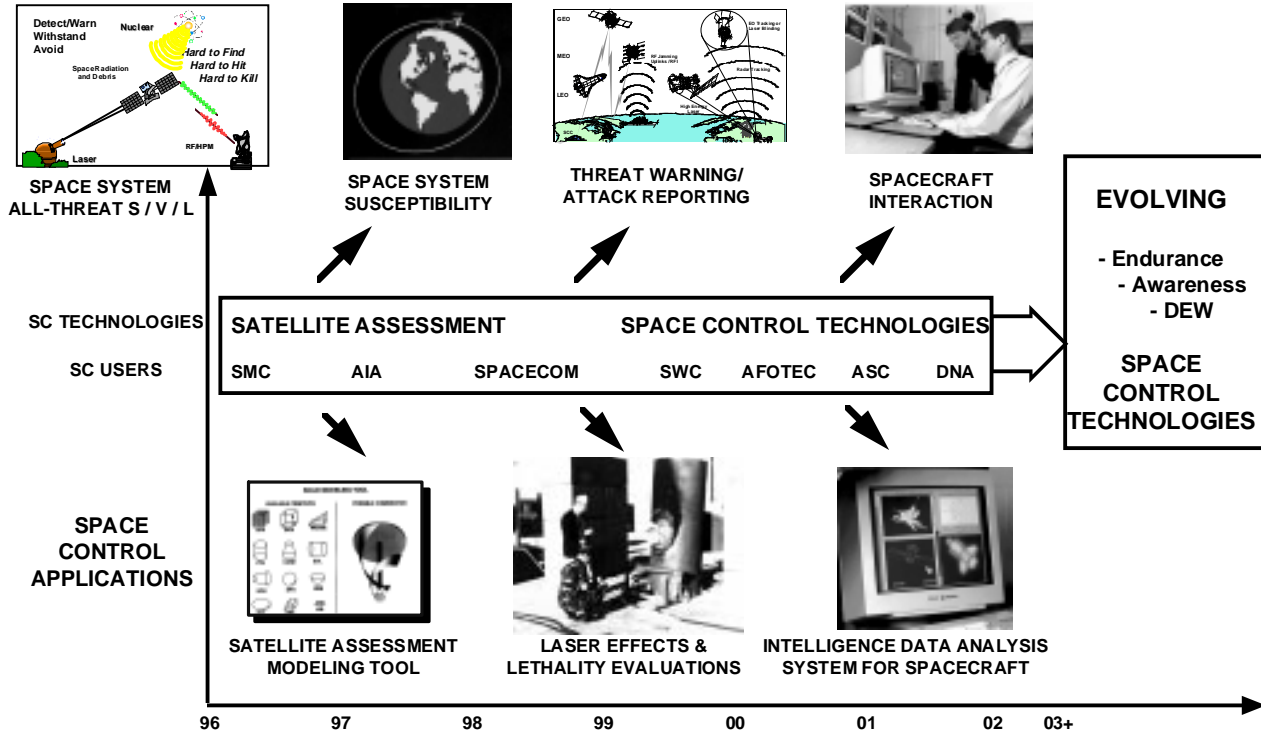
Detect/Warn
Withstand
Avoid

Nuclear

Hard to Find
Hard to Hit
Hard to Kill

SpaceRadiation and Debris

Laser

RF/HPM

SPACE SYSTEM ALL-THREAT S / V / L

SPACE SYSTEM SUSCEPTIBILITY

GEO
MEO
LEO

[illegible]

THREAT WARNING/ ATTACK REPORTING

SPACECRAFT INTERACTION

EVOLVING

- Endurance
- Awareness
- DEW

SPACE CONTROL TECHNOLOGIES

SC TECHNOLOGIES

SC USERS

SATELLITE ASSESSMENT

SPACE CONTROL TECHNOLOGIES

SMC AIA SPACECOM SWC AFOTEC ASC DNA

SPACE CONTROL APPLICATIONS

SATELLITE ASSESSMENT MODELING TOOL

LASER EFFECTS & LETHALITY EVALUATIONS

INTELLIGENCE DATA ANALYSIS SYSTEM FOR SPACECRAFT

96 97 98 99 00 01 02 03+